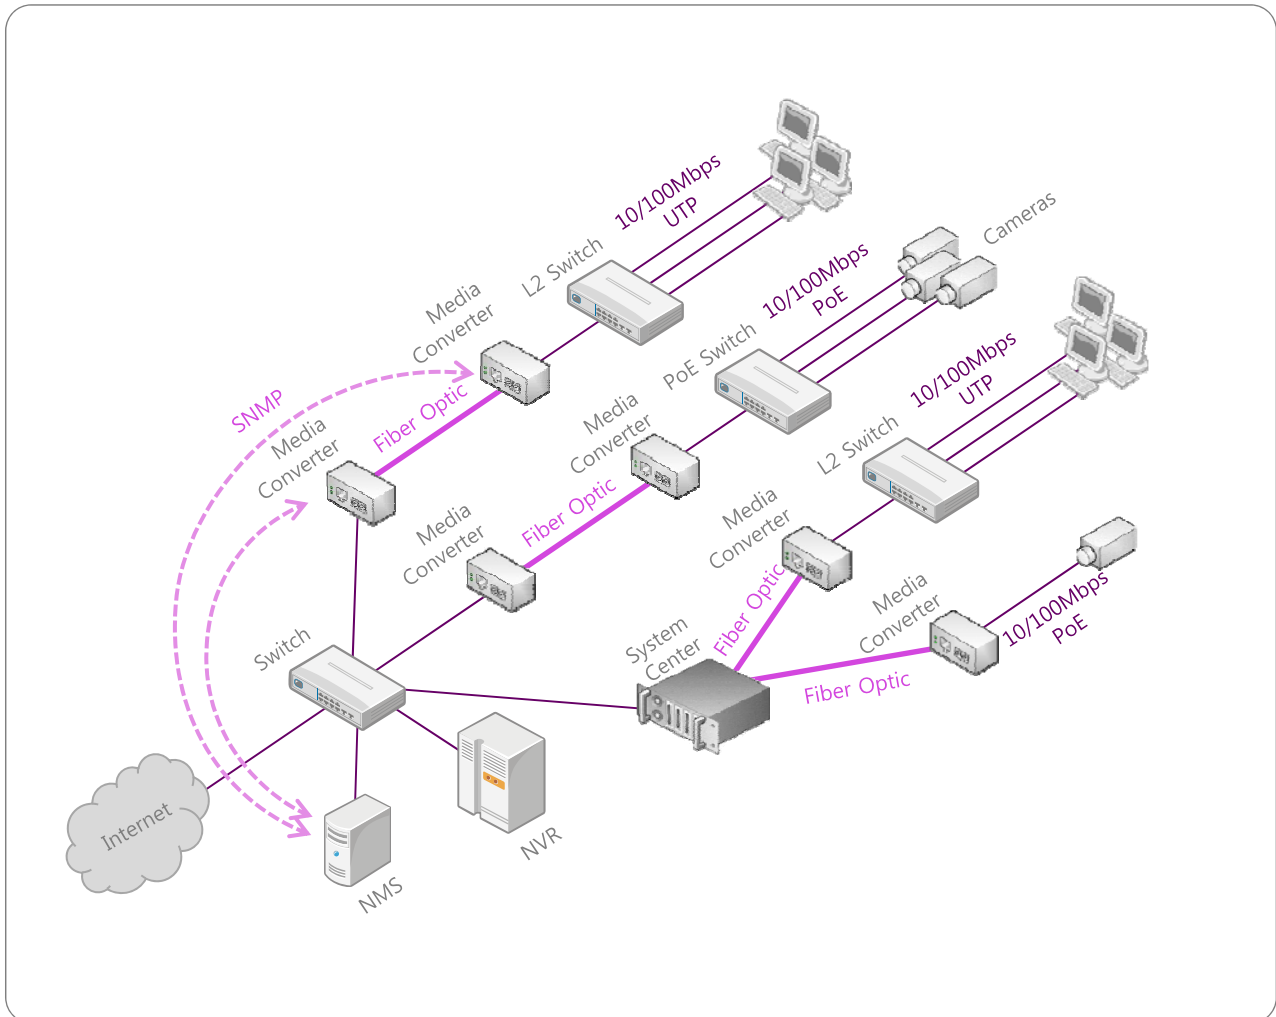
10/100Mbps UTP

L2 Switch

Cameras

Media Converter

10/100Mbps PoE

PoE Switch

SNMP

Fiber Optic

Media Converter

10/100Mbps UTP

Media Converter

L2 Switch

Fiber Optic

Media Converter

Media Converter

Fiber Optic

10/100Mbps PoE

System Center

Media Converter

Switch

Fiber Optic

Internet

NVR

NMS